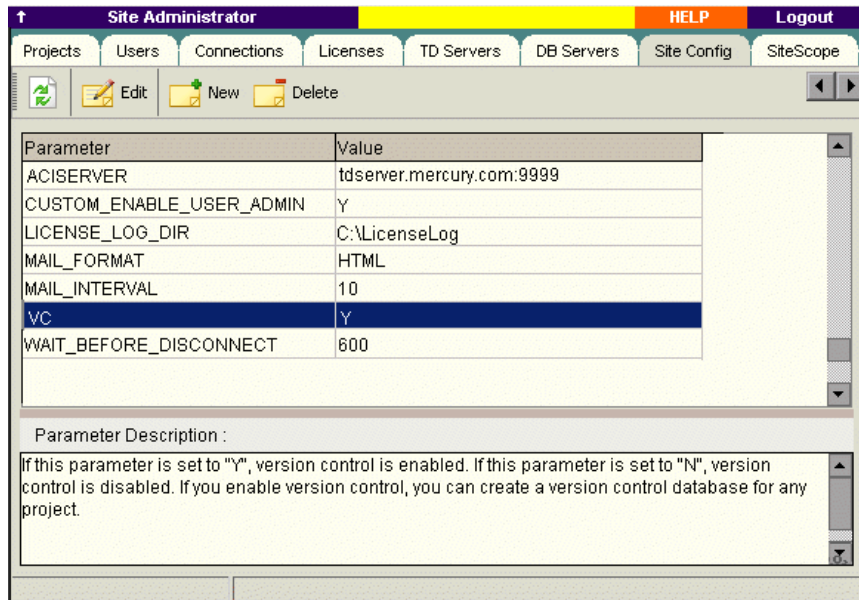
Site Administrator HELP Logout

Projects Users Connections Licenses TD Servers DB Servers Site Config SiteScope

Edit New Delete

| Parameter | Value |
|---|---|
| ACISERVER | tdserver.mercury.com:9999 |
| CUSTOM_ENABLE_USER_ADMIN | Y |
| LICENSE_LOG_DIR | C:\LicenseLog |
| MAIL_FORMAT | HTML |
| MAIL_INTERVAL | 10 |
| VC | Y |
| WAIT_BEFORE_DISCONNECT | 600 |

Parameter Description :

If this parameter is set to "Y", version control is enabled. If this parameter is set to "N", version control is disabled. If you enable version control, you can create a version control database for any project.